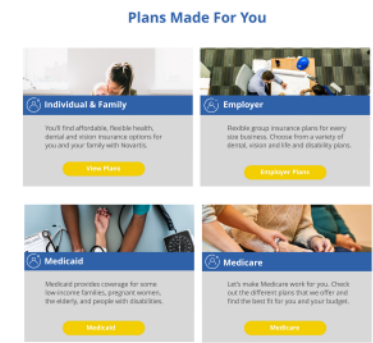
Plans Made For You

Individual & Family

You'll find affordable, flexible health, dental and vision insurance options for you and your family with Novartis.

View Plans

Employer

Flexible group insurance plans for every size business. Choose from a variety of dental, vision and life and disability plans.

Employer Plans

Medicaid

Medicaid provides coverage for some low-income families, pregnant women, the elderly, and people with disabilities.

Medicaid

Medicare

Let's make Medicare work for you. Check out the different plans that we offer and find the best fit for you and your budget.

Medicare